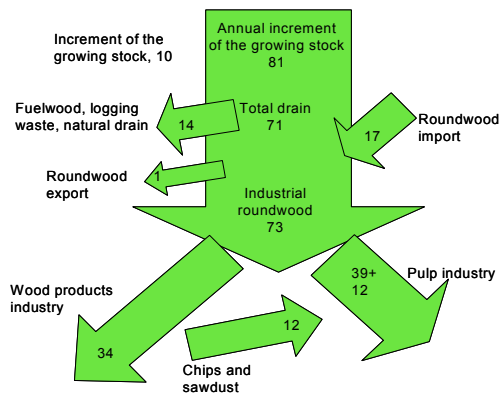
Increment of the growing stock, 10

Annual increment of the growing stock 81

Total drain 71

Fuelwood, logging waste, natural drain

14

17

Roundwood import

1

Roundwood export

Industrial roundwood 73

39+ 12

Pulp industry

Wood products industry

34

12

Chips and sawdust